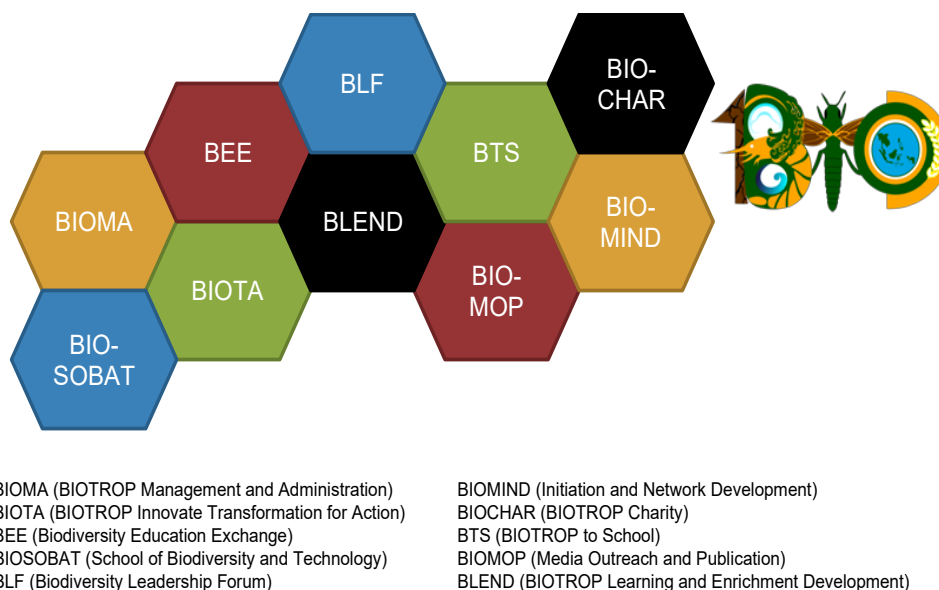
BLF

BIO-
CHAR

BEE

BTS

BIOMA

BLEND

BIO-
MIND

BIOTA

BIO-
MOP

BIO-
SOBAT

IOMA (BIOTROP Management and Administration)
IOTA (BIOTROP Innovate Transformation for Action)
EE (Biodiversity Education Exchange)
IOSOBAT (School of Biodiversity and Technology)
LF (Biodiversity Leadership Forum)

BIOMIND (Initiation and Network Development)
BIOCHAR (BIOTROP Charity)
BTS (BIOTROP to School)
BIOMOP (Media Outreach and Publication)
BLEND (BIOTROP Learning and Enrichment Development)